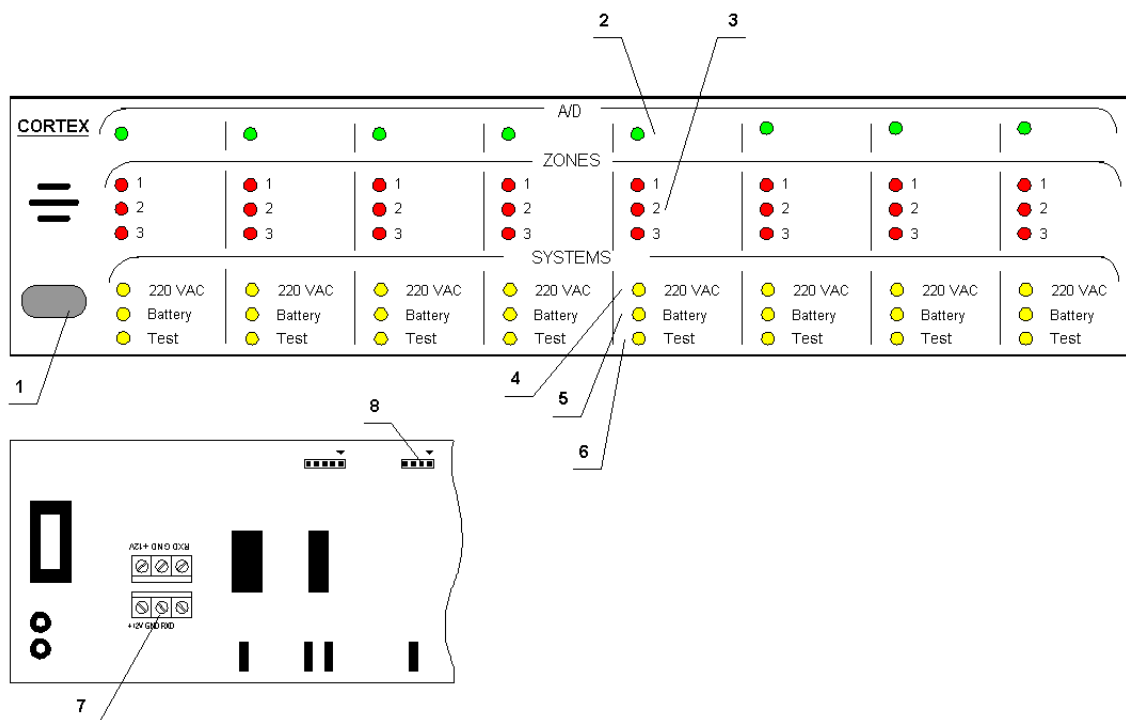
2
3

CORTEX

A/D

ZONES

| 1 | 1 | 1 | 1 | 1 | 1 | 1 | 1 |
|---|---|---|---|---|---|---|---|
| 2 | 2 | 2 | 2 | 2 | 2 | 2 | 2 |
| 3 | 3 | 3 | 3 | 3 | 3 | 3 | 3 |

SYSTEMS

| 220 VAC | 220 VAC | 220 VAC | 220 VAC | 220 VAC | 220 VAC | 220 VAC | 220 VAC |
|---|---|---|---|---|---|---|---|
| Battery | Battery | Battery | Battery | Battery | Battery | Battery | Battery |
| Test | Test | Test | Test | Test | Test | Test | Test |

1
4
5
6
8

RXD GND +12V

+12V GND RXD

7